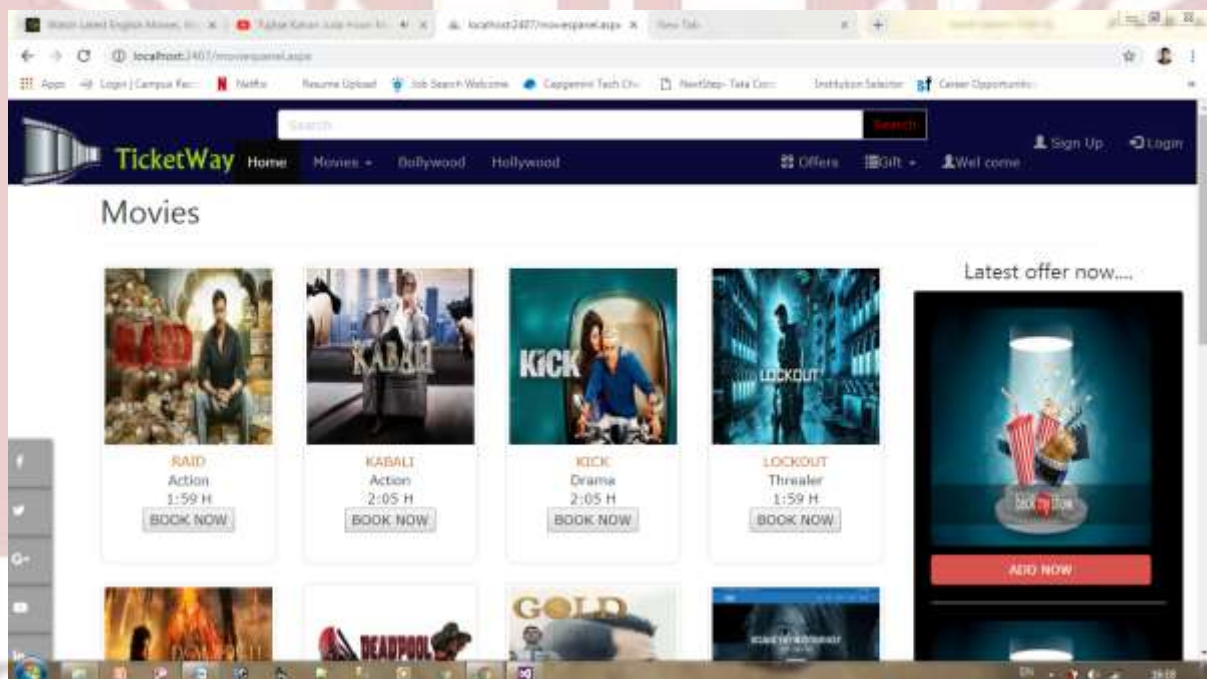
Watch Latest English Movies | Tujhse Naraz Nahi Zindagi | localhost:2407/moviespanel.aspx | New Tab

localhost:2407/moviespanel.aspx

Apps | Login | Campus Rec | Netflix | Resume Upload | Job Search Welcome | Capgemini Tech Ch | NextStep- Tata Cons | Institution Selector | Career Opportunities

Search | Search

TicketWay | Home | Movies | Bollywood | Hollywood | Offers | Gift | Wel come | Sign Up | Login

Movies

RAID
Action
1:59 H
BOOK NOW

KABALI
Action
2:05 H
BOOK NOW

KICK
Drama
2:05 H
BOOK NOW

LOCKOUT
Threaler
1:59 H
BOOK NOW

Latest offer now....

ADD NOW

KABALI
KICK
LOCKOUT
DEADPOOL
GOLD